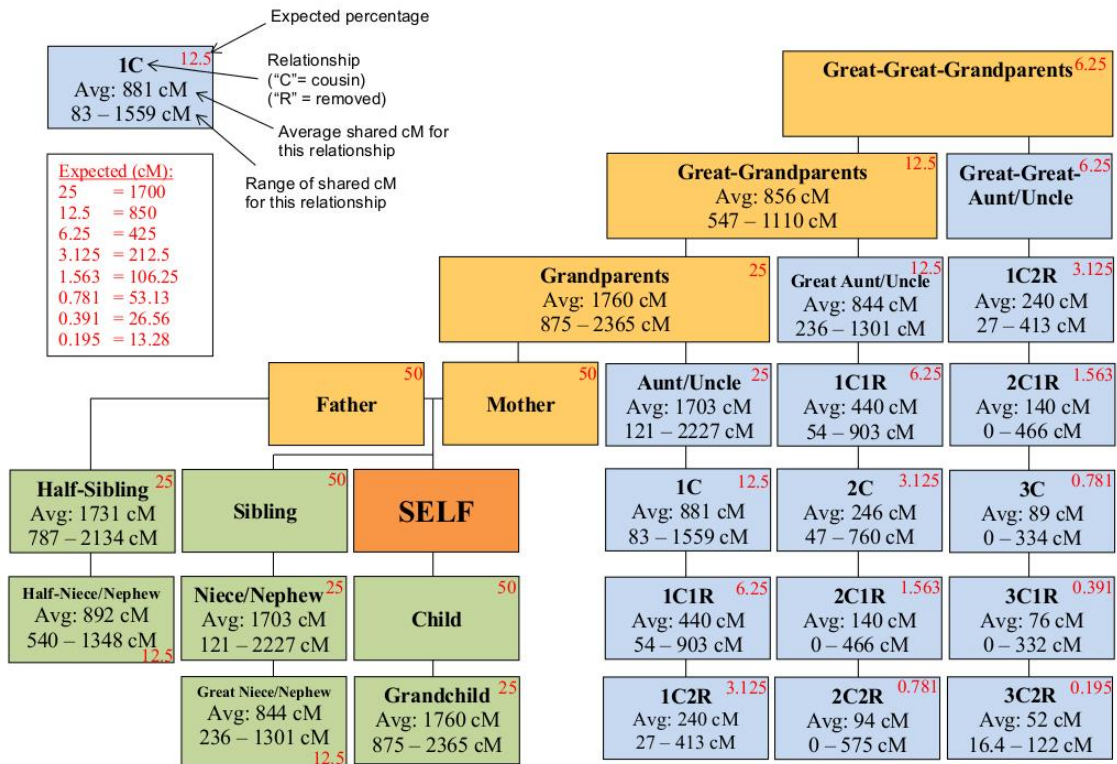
Expected percentage

1C 12.5
Avg: 881 cM
83 – 1559 cM

Relationship
("C"= cousin)
("R" = removed)

Average shared cM for this relationship

Range of shared cM for this relationship

Expected (cM):
25 = 1700
12.5 = 850
6.25 = 425
3.125 = 212.5
1.563 = 106.25
0.781 = 53.13
0.391 = 26.56
0.195 = 13.28

Great-Great-Grandparents 6.25

Great-Grandparents 12.5
Avg: 856 cM
547 – 1110 cM

Great-Great-Aunt/Uncle 6.25

Grandparents 25
Avg: 1760 cM
875 – 2365 cM

Great Aunt/Uncle 12.5
Avg: 844 cM
236 – 1301 cM

1C2R 3.125
Avg: 240 cM
27 – 413 cM

Father 50

Mother 50

Aunt/Uncle 25
Avg: 1703 cM
121 – 2227 cM

1C1R 6.25
Avg: 440 cM
54 – 903 cM

2C1R 1.563
Avg: 140 cM
0 – 466 cM

Half-Sibling 25
Avg: 1731 cM
787 – 2134 cM

Sibling 50

SELF

1C 12.5
Avg: 881 cM
83 – 1559 cM

2C 3.125
Avg: 246 cM
47 – 760 cM

3C 0.781
Avg: 89 cM
0 – 334 cM

Half-Niece/Nephew
Avg: 892 cM
540 – 1348 cM 12.5

Niece/Nephew 25
Avg: 1703 cM
121 – 2227 cM

Child 50

1C1R 6.25
Avg: 440 cM
54 – 903 cM

2C1R 1.563
Avg: 140 cM
0 – 466 cM

3C1R 0.391
Avg: 76 cM
0 – 332 cM

Great Niece/Nephew
Avg: 844 cM
236 – 1301 cM
12.5

Grandchild 25
Avg: 1760 cM
875 – 2365 cM

1C2R 3.125
Avg: 240 cM
27 – 413 cM

2C2R 0.781
Avg: 94 cM
0 – 575 cM

3C2R 0.195
Avg: 52 cM
16.4 – 122 cM